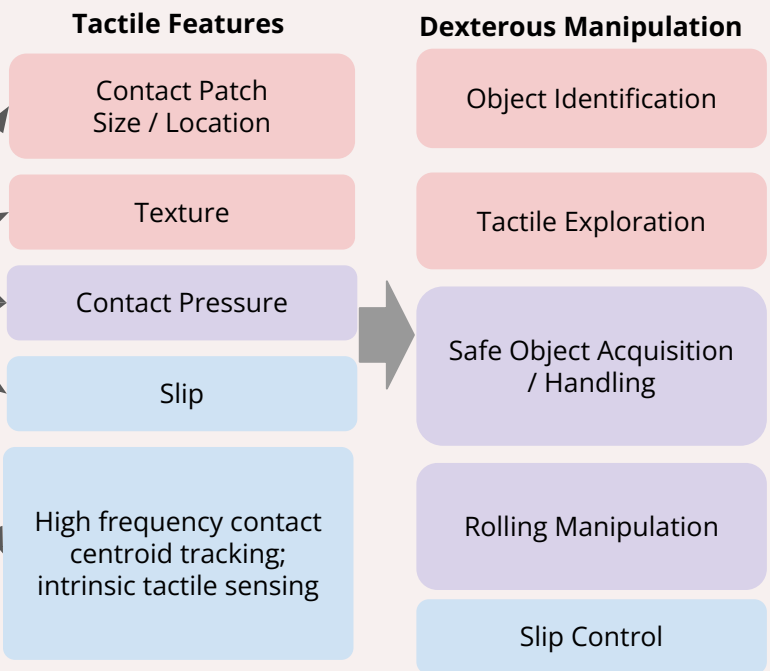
Tactile Features

Contact Patch Size / Location

Texture

Contact Pressure

Slip

High frequency contact centroid tracking; intrinsic tactile sensing

Dexterous Manipulation

Object Identification

Tactile Exploration

Safe Object Acquisition / Handling

Rolling Manipulation

Slip Control